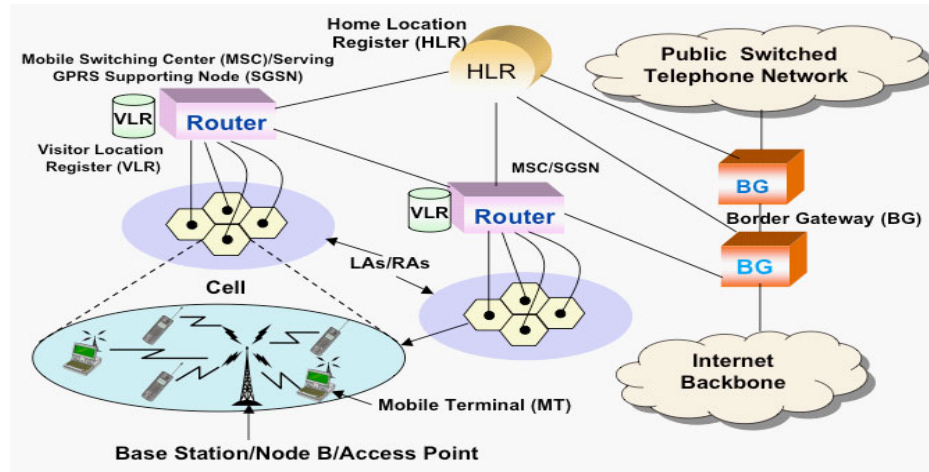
Home Location Register (HLR)

HLR

Public Switched Telephone Network

Mobile Switching Center (MSC)/Serving GPRS Supporting Node (SGSN)

VLR

Router

Visitor Location Register (VLR)

MSC/SGSN

BG

VLR

Router

Border Gateway (BG)

BG

LAs/RAs

Cell

Internet Backbone

Mobile Terminal (MT)

Base Station/Node B/Access Point